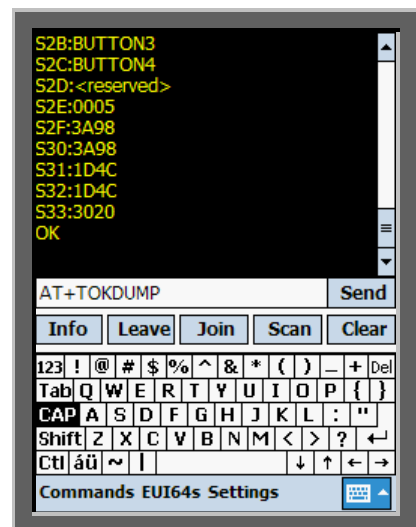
S2B:BUTTON3
S2C:BUTTON4
S2D:<reserved>
S2E:0005
S2F:3A98
S30:3A98
S31:1D4C
S32:1D4C
S33:3020
OK

AT+TOKDUMP
Send

Info Leave Join Scan Clear

123 ! @ # $ % ^ & * ( ) _ + Del
Tab Q W E R T Y U I O P { }
CAP A S D F G H J K L : "
Shift Z X C V B N M < > ? ↵
Ctl áü ~ | ↓ ↑ ← →

Commands EUI64s Settings